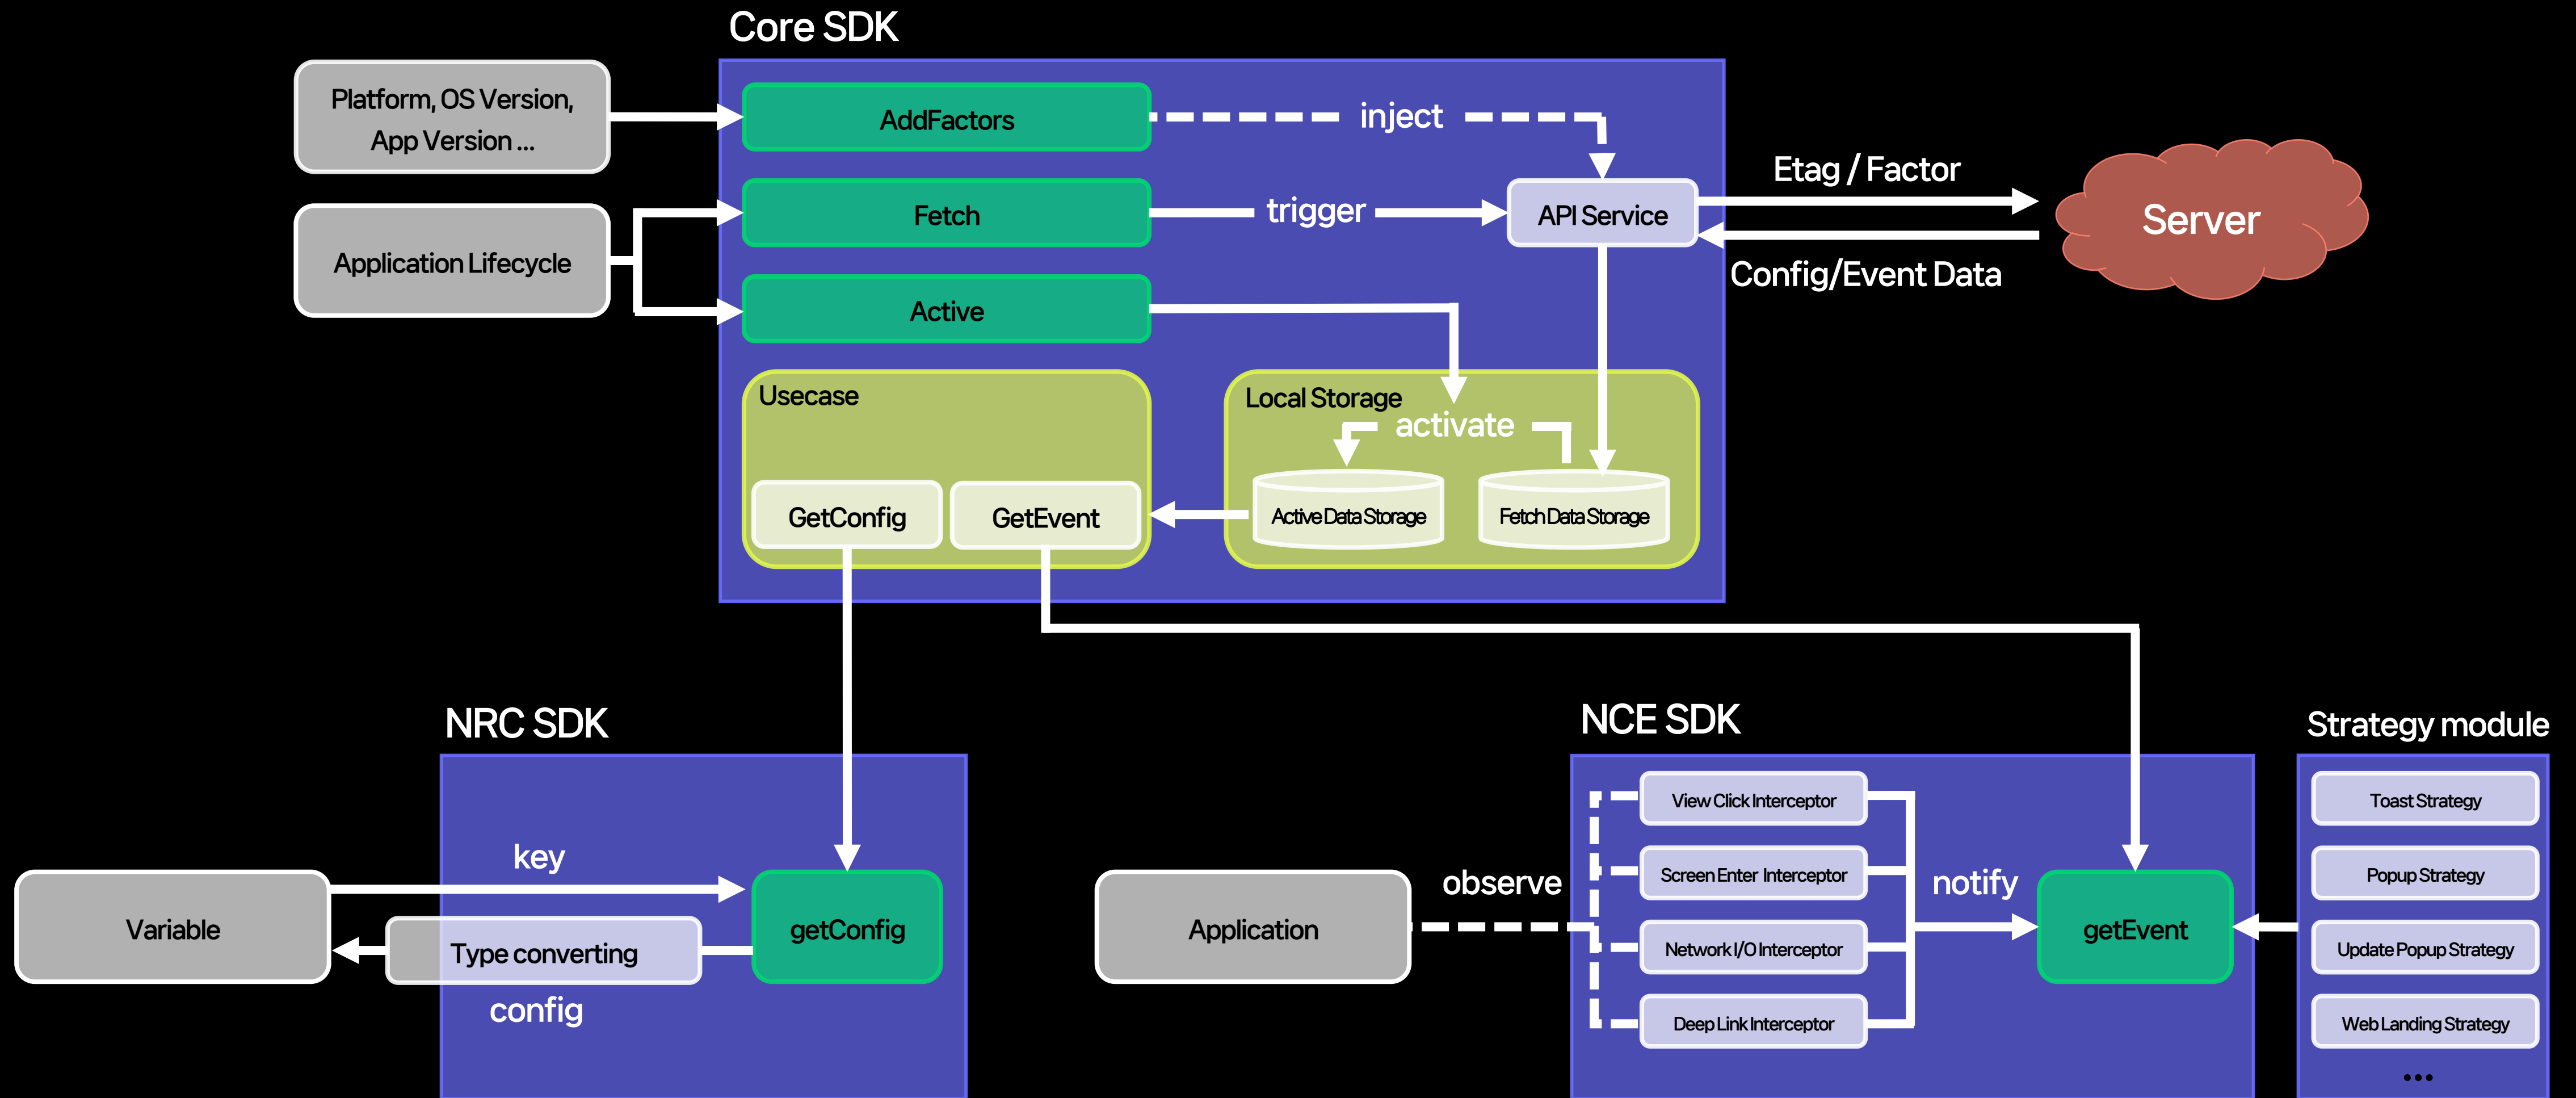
Core SDK

Platform, OS Version, App Version ...

Application Lifecycle

AddFactors

inject

Fetch

trigger

API Service

Etag / Factor

Server

Config/Event Data

Active

Usecase

Local Storage

activate

GetConfig

GetEvent

Active Data Storage

Fetch Data Storage

NRC SDK

key

Variable

Type converting

getConfig

config

NCE SDK

View Click Interceptor

Screen Enter Interceptor

Network I/O Interceptor

Deep Link Interceptor

Application

observe

notify

getEvent

Strategy module

Toast Strategy

Popup Strategy

Update Popup Strategy

Web Landing Strategy

...